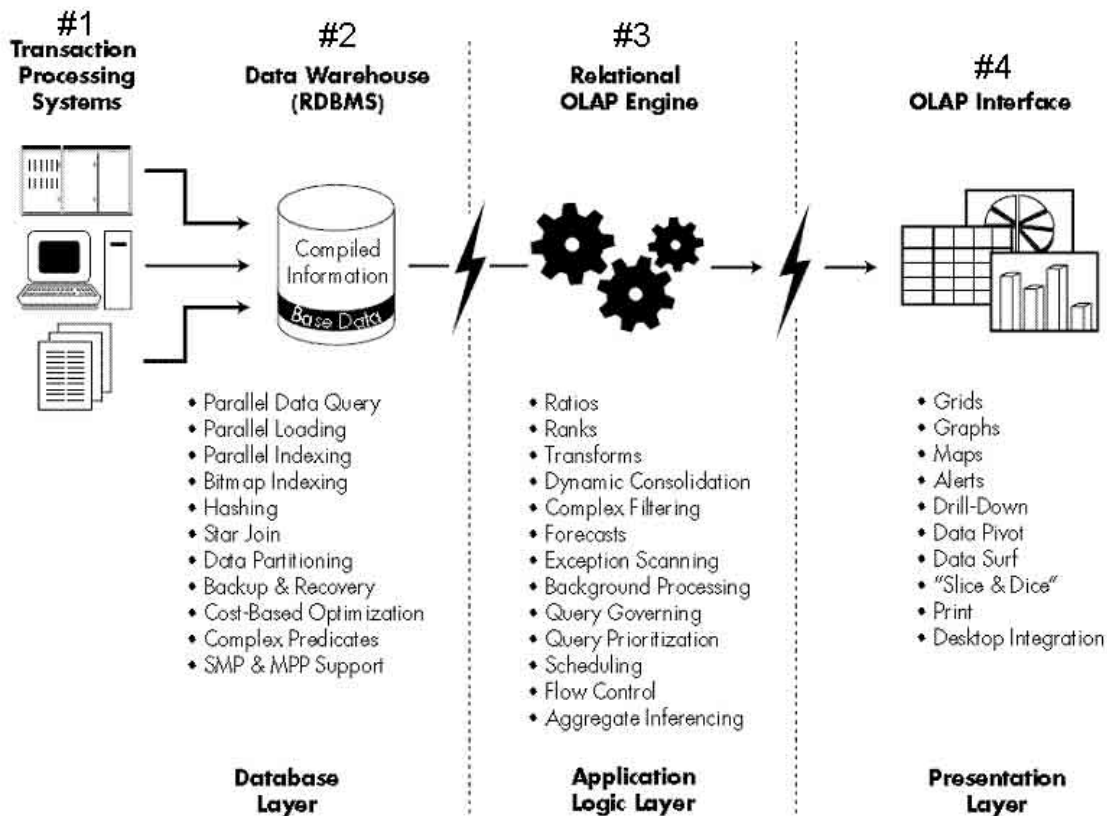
#1
Transaction Processing Systems

#2
Data Warehouse (RDBMS)

Compiled Information
Base Data

• Parallel Data Query
• Parallel Loading
• Parallel Indexing
• Bitmap Indexing
• Hashing
• Star Join
• Data Partitioning
• Backup & Recovery
• Cost-Based Optimization
• Complex Predicates
• SMP & MPP Support

Database Layer

#3
Relational OLAP Engine

• Ratios
• Ranks
• Transforms
• Dynamic Consolidation
• Complex Filtering
• Forecasts
• Exception Scanning
• Background Processing
• Query Governing
• Query Prioritization
• Scheduling
• Flow Control
• Aggregate Inferencing

Application Logic Layer

#4
OLAP Interface

• Grids
• Graphs
• Maps
• Alerts
• Drill-Down
• Data Pivot
• Data Surf
• "Slice & Dice"
• Print
• Desktop Integration

Presentation Layer